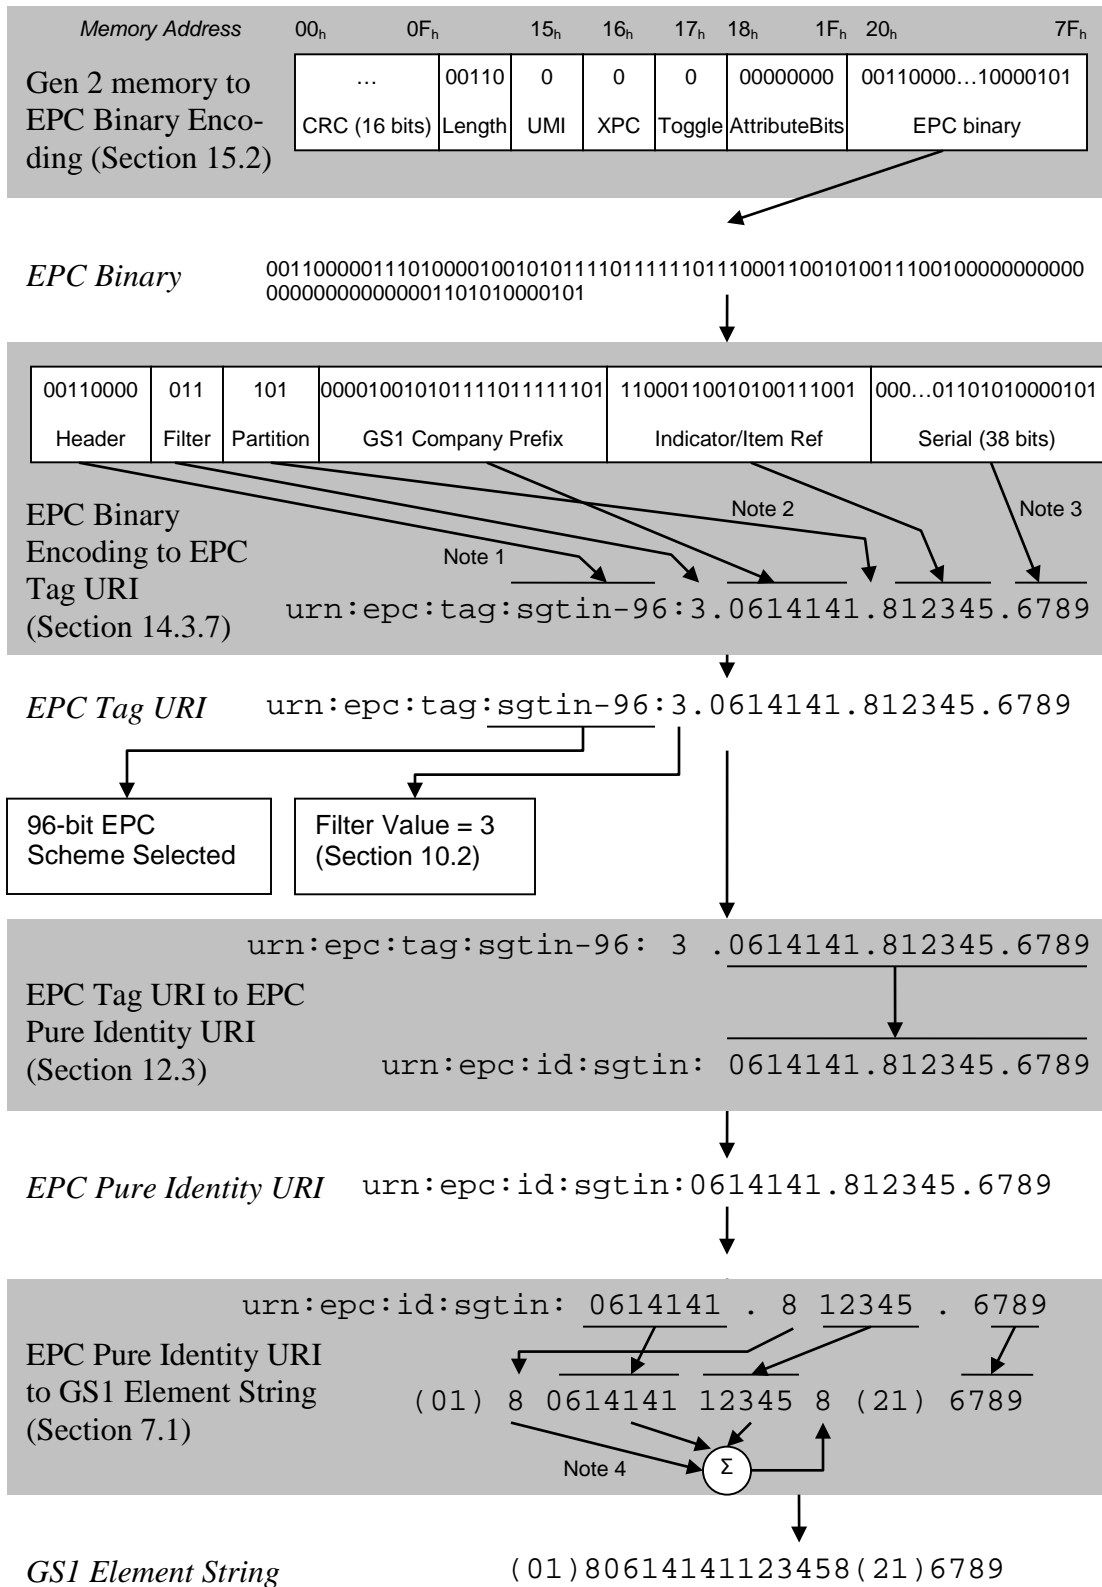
Memory Address $00_h$ $0F_h$ $15_h$ $16_h$ $17_h$ $18_h$ $1F_h$ $20_h$ $7F_h$

Gen 2 memory to EPC Binary Encoding (Section 15.2)

| … | 00110 | 0 | 0 | 0 | 00000000 | 00110000…10000101 |
|---|---|---|---|---|---|---|
| CRC (16 bits) | Length | UMI | XPC | Toggle | AttributeBits | EPC binary |

EPC Binary

0011000001110100001001010111101111110111000110010100111001000000000000000000000000000001101010000101

| 00110000 | 011 | 101 | 00001001010111101111110 1 | 11000110010100111001 | 000…01101010000101 |
|---|---|---|---|---|---|
| Header | Filter | Partition | GS1 Company Prefix | Indicator/Item Ref | Serial (38 bits) |

EPC Binary Encoding to EPC Tag URI (Section 14.3.7)

Note 1

Note 2

Note 3

urn:epc:tag:sgtin-96:3.0614141.812345.6789

EPC Tag URI urn:epc:tag:sgtin-96:3.0614141.812345.6789

96-bit EPC Scheme Selected

Filter Value = 3 (Section 10.2)

urn:epc:tag:sgtin-96: 3 .0614141.812345.6789

EPC Tag URI to EPC Pure Identity URI (Section 12.3)

urn:epc:id:sgtin: 0614141.812345.6789

EPC Pure Identity URI urn:epc:id:sgtin:0614141.812345.6789

urn:epc:id:sgtin: 0614141 . 8 12345 . 6789

EPC Pure Identity URI to GS1 Element String (Section 7.1)

(01) 8 0614141 12345 8 (21) 6789

Note 4

Σ

GS1 Element String (01)80614141123458(21)6789